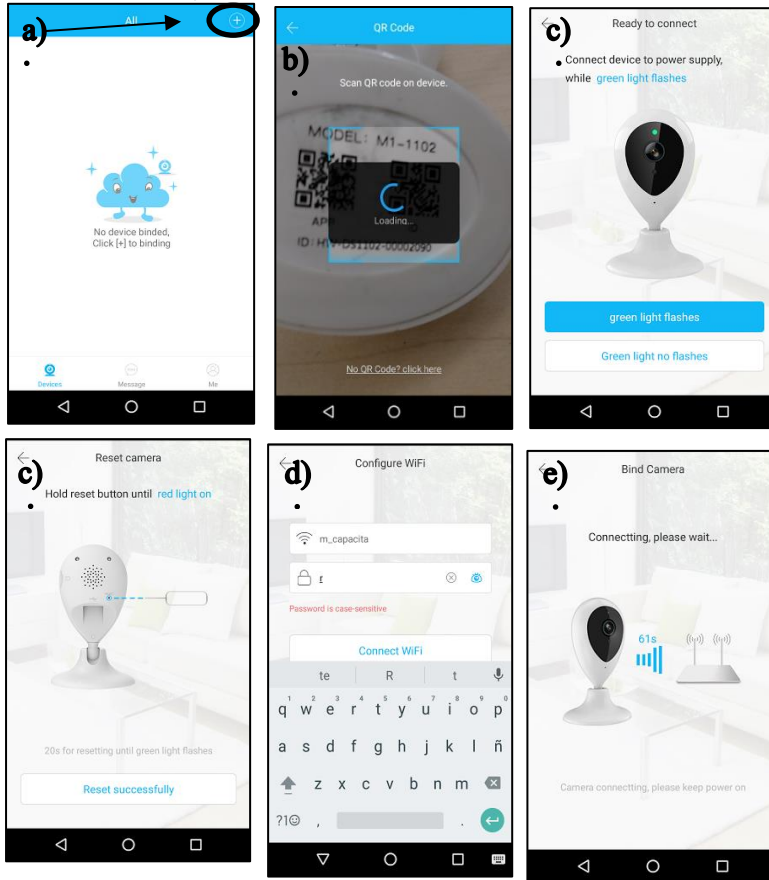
a)

All

No device binded, Click [+] to binding

Devices Message Me

b)

QR Code

Scan QR code on device.

MODEL: M1-1102

Loading...

No QR Code? click here

c)

Ready to connect

Connect device to power supply, while green light flashes

green light flashes

Green light no flashes

c)

Reset camera

Hold reset button until red light on

20s for resetting until green light flashes

Reset successfully

d)

Configure WiFi

m_capacita

Password is case-sensitive

Connect WiFi

te R t

q w e r t y u i o p
a s d f g h j k l ñ
z x c v b n m
?1☺ ,  .

e)

Bind Camera

Connectting, please wait...

61s

Camera connecting, please keep power on